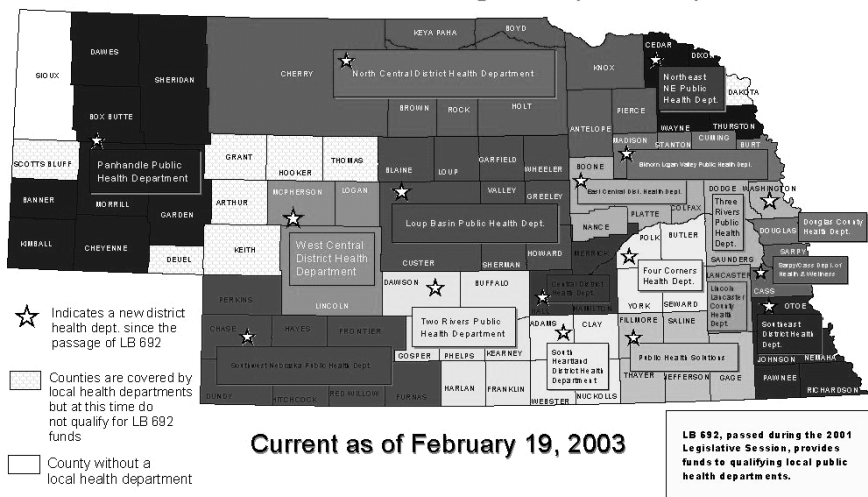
KEYA PAHA
BOYD
CEDAR
DIXON
DAWES
SIOUX
SHERIDAN
CHERRY
North Central District Health Department
KNOX
Northeast NE Public Health Dept.
DAKOTA
BOX BUTTE
BROWN
ROCK
HOLT
PIERCE
ANTELOPE
WAYNE
THURSTON
MADISON
STANTON
CUMING
BURT
SCOTTS BLUFF
Panhandle Public Health Department
GRANT
HOOKER
THOMAS
BLAINE
LOUP
GARFIELD
WHEELER
BOONE
Elkhorn Logan Valley Public Health Dept.
East Central Dist. Health Dept.
DODGE
WASHINGTON
BANNER
MORRILL
GARDEN
ARTHUR
MCPHERSON
LOGAN
VALLEY
GREELEY
PLATTE
COLFAX
Three Rivers Public Health Dept.
Douglas County Health Dept.
DOUGLAS
KIMBALL
CHEYENNE
DEUEL
KEITH
West Central District Health Department
Loup Basin Public Health Dept.
NANCE
SARPY
Sarpy/Cass Dept. of Health & Wellness
HOWARD
POLK
BUTLER
SAUNDERS
CUSTER
SHERMAN
MERRICK
Four Corners Health Dept.
LANCASTER
Lincoln Lancaster County Health Dept.
CASS
PERKINS
LINCOLN
DAWSON
BUFFALO
HALL
Central District Health Dept.
HAMILTON
YORK
SEWARD
OTOE
Indicates a new district health dept. since the passage of LB 692
CHASE
HAYES
FRONTIER
Two Rivers Public Health Department
ADAMS
CLAY
FILLMORE
SALINE
Southeast District Health Dept.
Southwest Nebraska Public Health Dept.
GOSPER
PHELPS
KEARNEY
South Heartland District Health Department
Public Health Solutions
JOHNSON
NEMAHA
Counties are covered by local health departments but at this time do not qualify for LB 692 funds
DUNDY
HITCHCOCK
RED WILLOW
FURNAS
HARLAN
FRANKLIN
WEBSTER
NUCKOLLS
THAYER
JEFFERSON
GAGE
PAWNEE
RICHARDSON
Current as of February 19, 2003
County without a local health department
LB 692, passed during the 2001 Legislative Session, provides funds to qualifying local public health departments.